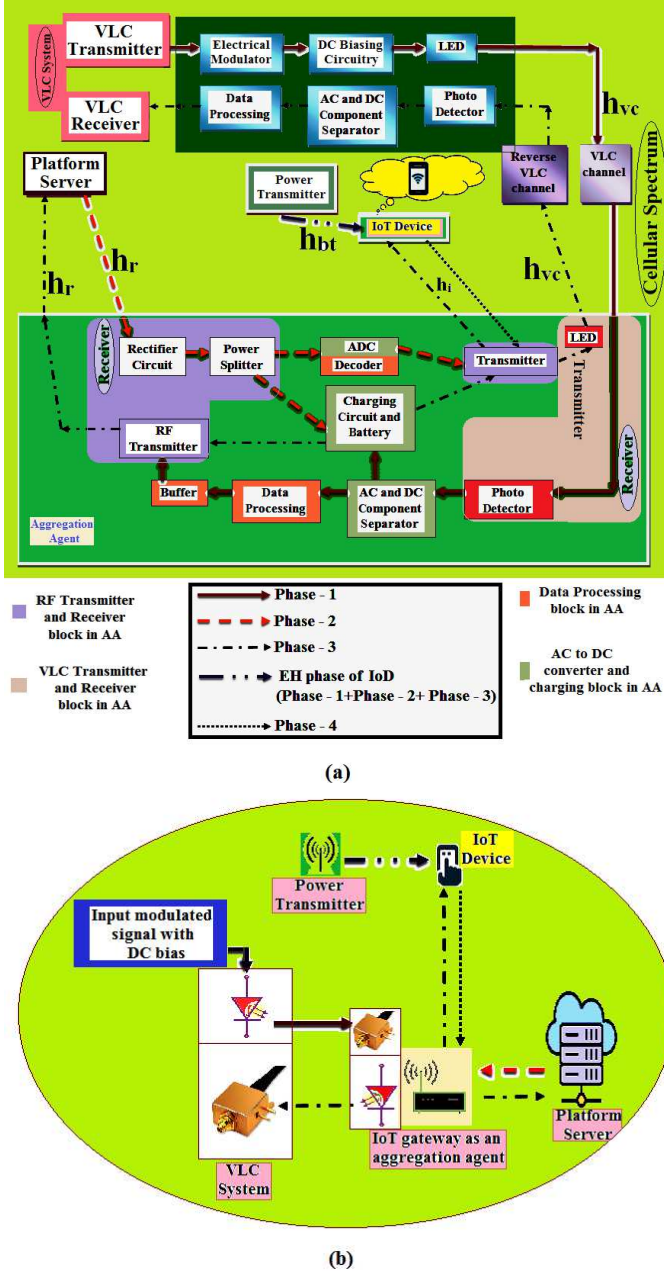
VLC System
VLC Transmitter
VLC Receiver
Electrical Modulator
DC Biasing Circuitry
LED
Data Processing
AC and DC Component Separator
Photo Detector
$h_{vc}$
Platform Server
Power Transmitter
IoT Device
$h_{bt}$
Reverse VLC channel
VLC channel
Cellular Spectrum
$h_r$
$h_r$
$h_i$
$h_{vc}$
Receiver
Rectifier Circuit
Power Splitter
ADC
Decoder
Transmitter
LED
Transmitter
Charging Circuit and Battery
RF Transmitter
Receiver
Buffer
Data Processing
AC and DC Component Separator
Photo Detector
Aggregation Agent

RF Transmitter and Receiver block in AA
VLC Transmitter and Receiver block in AA
Phase - 1
Phase - 2
Phase - 3
EH phase of IoD (Phase - 1+Phase - 2+ Phase - 3)
Phase - 4
Data Processing block in AA
AC to DC converter and charging block in AA

(a)

Power Transmitter
IoT Device
Input modulated signal with DC bias
VLC System
IoT gateway as an aggregation agent
Platform Server

(b)